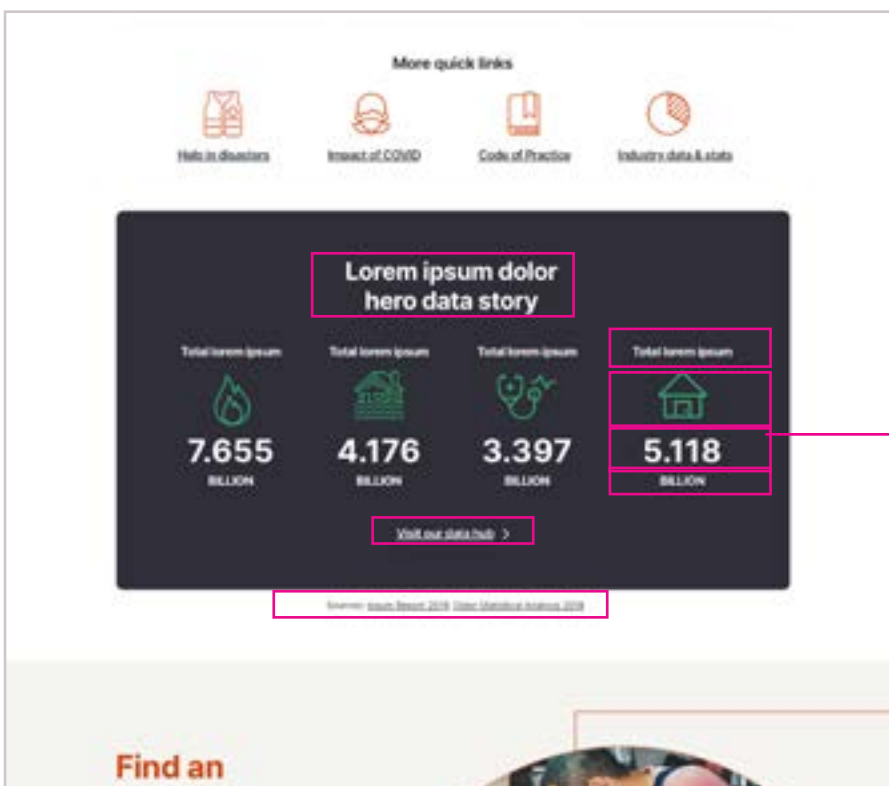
More quick links

Help in disasters

Impact of COVID

Code of Practice

Industry data & stats

Lorem ipsum dolor hero data story

Total lorem ipsum

7.655

BILLION

Total lorem ipsum

4.176

BILLION

Total lorem ipsum

3.397

BILLION

Total lorem ipsum

5.118

BILLION

Visit our data hub >

Sources: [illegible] Report 2018, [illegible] Statistical Analysis 2018

Find an